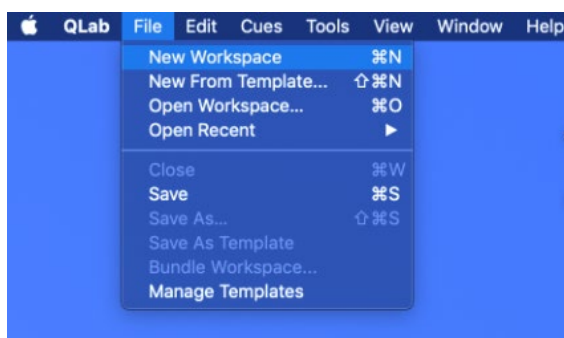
QLab File Edit Cues Tools View Window Help

New Workspace ⌘N
New From Template... ⇧⌘N
Open Workspace... ⌘O
Open Recent ▶

Close ⌘W
Save ⌘S
Save As... ⇧⌘S
Save As Template
Bundle Workspace...
Manage Templates